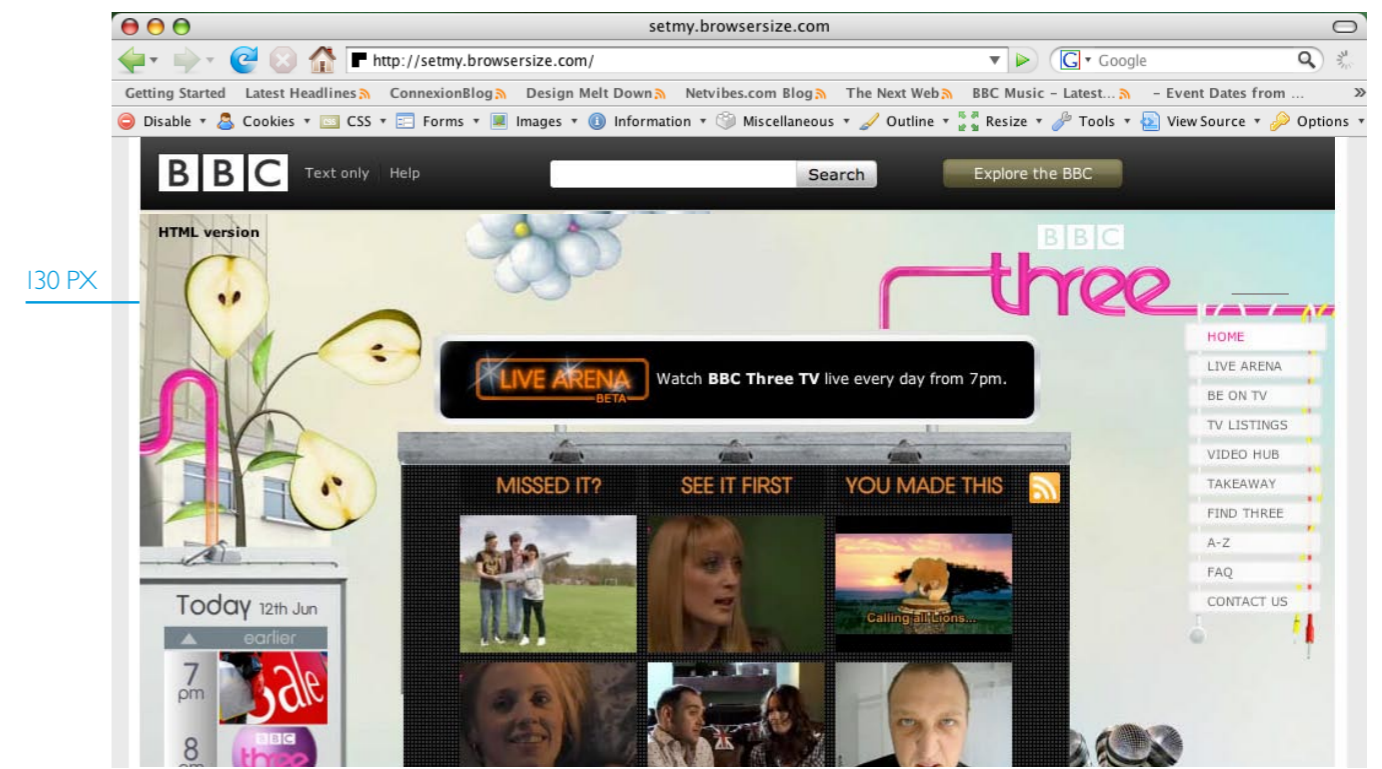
setmy.browsersize.com

http://setmy.browsersize.com/

Google

Getting Started Latest Headlines ConnexionBlog Design Melt Down Netvibes.com Blog The Next Web BBC Music - Latest... - Event Dates from ...

Disable Cookies CSS Forms Images Information Miscellaneous Outline Resize Tools View Source Options

BBC Text only Help Search Explore the BBC

HTML version

130 PX

BBC three

HOME
LIVE ARENA
BE ON TV
TV LISTINGS
VIDEO HUB
TAKEAWAY
FIND THREE
A-Z
FAQ
CONTACT US

LIVE ARENA BETA Watch **BBC Three TV** live every day from 7pm.

MISSED IT? SEE IT FIRST YOU MADE THIS

Calling all Lions...

Today 12th Jun

earlier

7 pm

Sale

8

BBC three